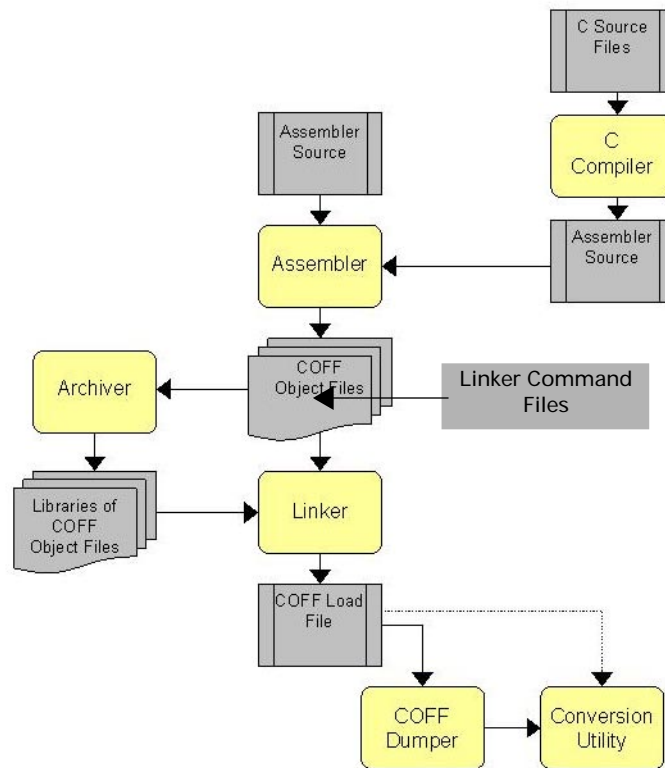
C Source Files

C Compiler

Assembler Source

Assembler Source

Assembler

COFF Object Files

Linker Command Files

Archiver

Libraries of COFF Object Files

Linker

COFF Load File

COFF Dumper

Conversion Utility